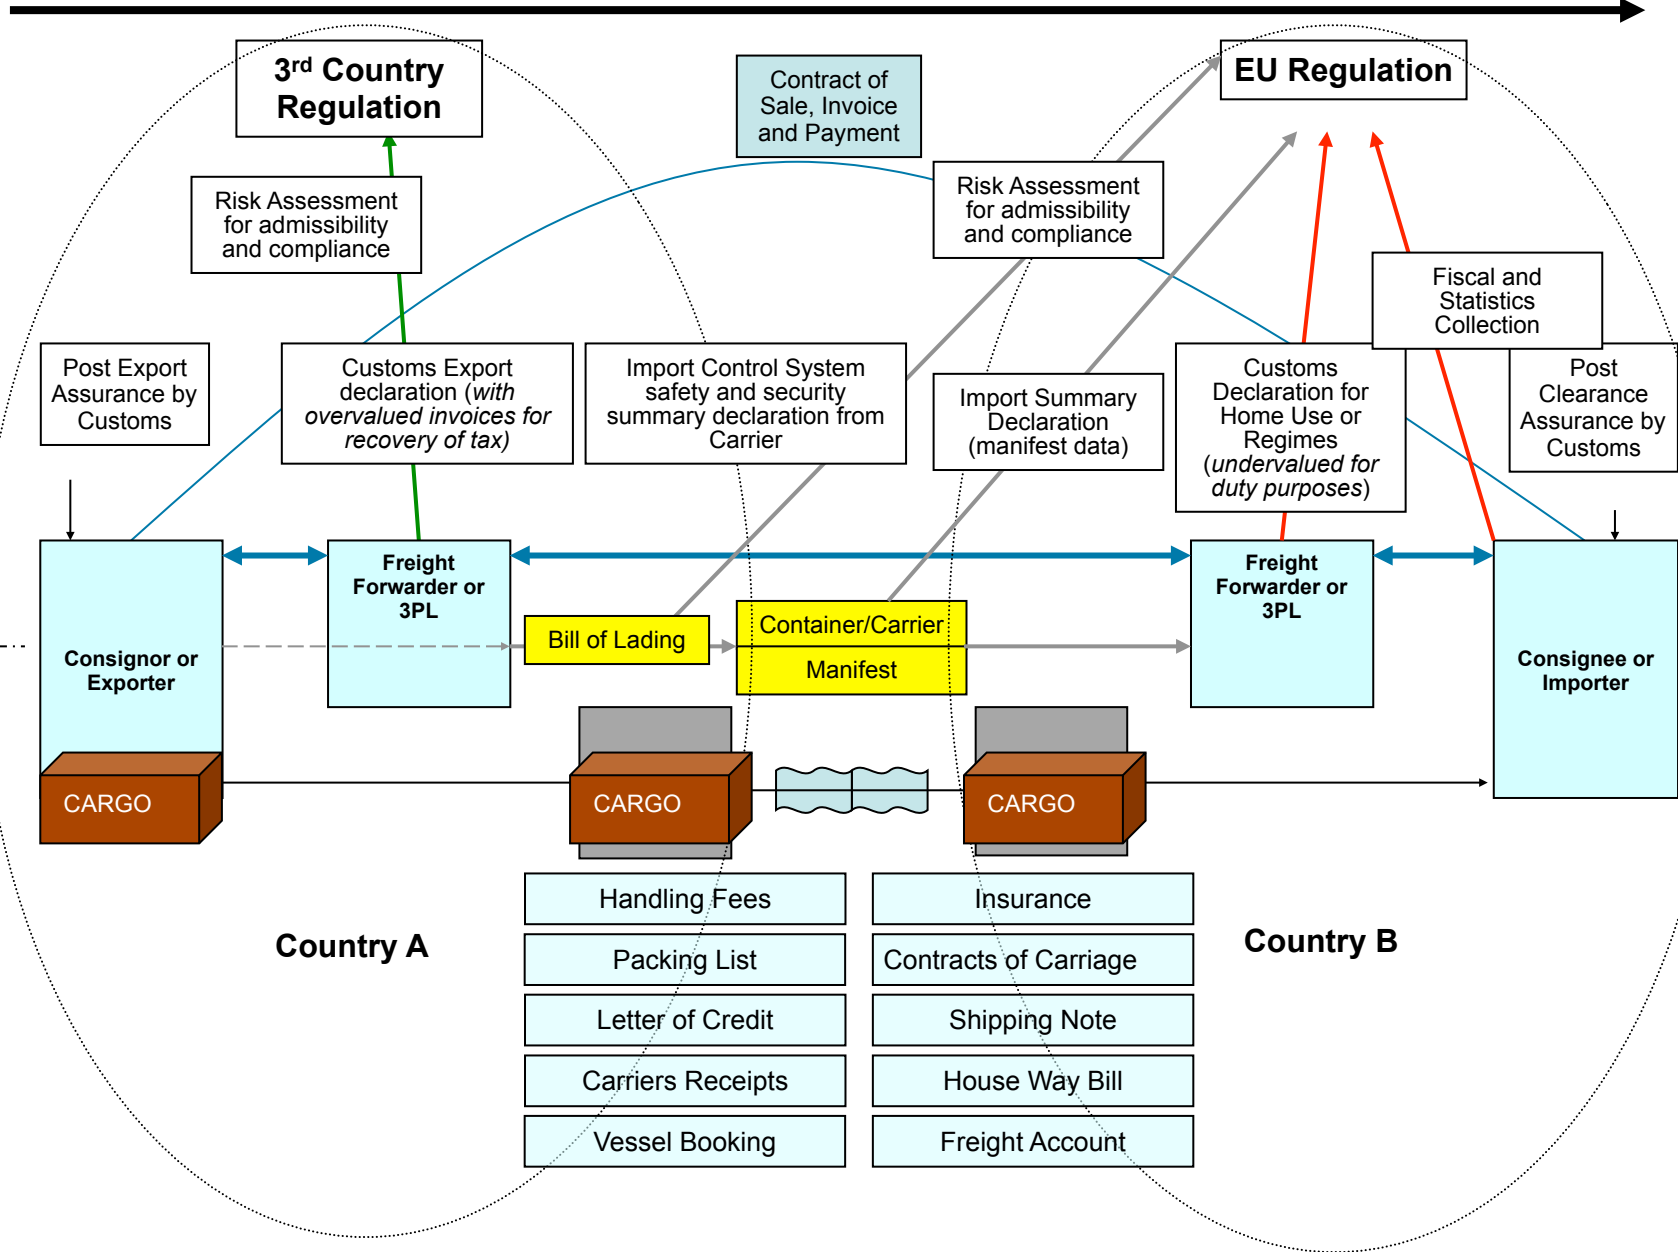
3rd Country Regulation

Contract of Sale, Invoice and Payment

EU Regulation

Risk Assessment for admissibility and compliance

Risk Assessment for admissibility and compliance

Fiscal and Statistics Collection

Post Export Assurance by Customs

Customs Export declaration (*with overvalued invoices for recovery of tax*)

Import Control System safety and security summary declaration from Carrier

Import Summary Declaration (manifest data)

Customs Declaration for Home Use or Regimes (*undervalued for duty purposes*)

Post Clearance Assurance by Customs

Consignor or Exporter

Freight Forwarder or 3PL

Bill of Lading

Container/Carrier

Manifest

Freight Forwarder or 3PL

Consignee or Importer

CARGO

CARGO

CARGO

| Handling Fees | Insurance |
|---|---|
| Packing List | Contracts of Carriage |
| Letter of Credit | Shipping Note |
| Carriers Receipts | House Way Bill |
| Vessel Booking | Freight Account |

Country A

Country B